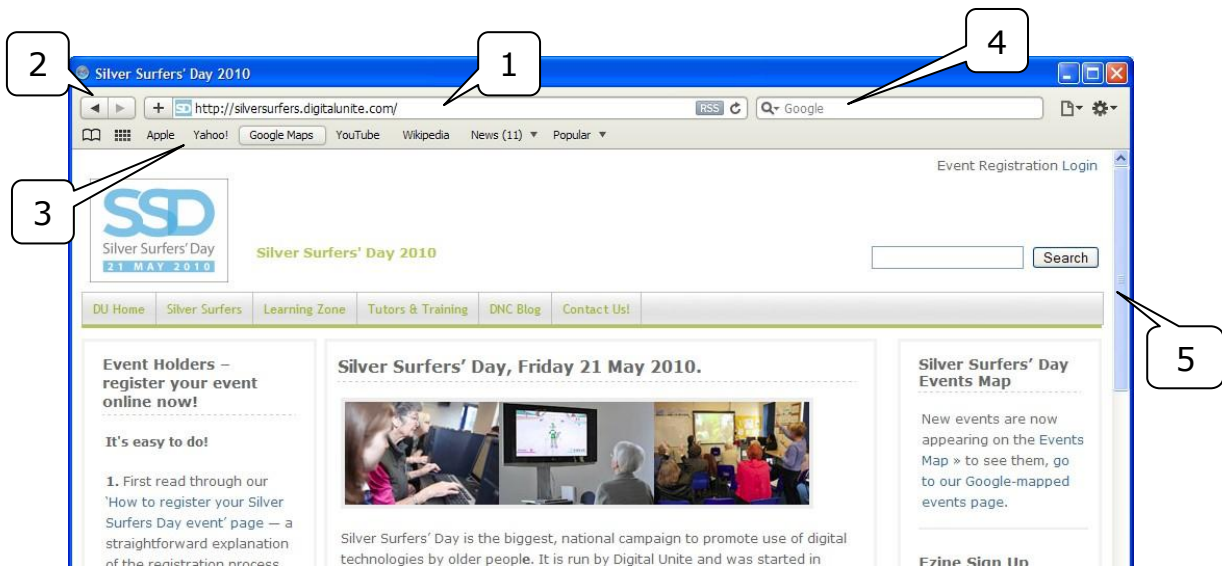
2

1

4

Silver Surfers' Day 2010

http://silversurfers.digitalunite.com/

RSS

Google

Apple Yahoo! Google Maps YouTube Wikipedia News (11) ▼ Popular ▼

3

Event Registration Login

SSD
Silver Surfers' Day
21 MAY 2010

Silver Surfers' Day 2010

Search

5

DU Home | Silver Surfers | Learning Zone | Tutors & Training | DNC Blog | Contact Us!

Event Holders – register your event online now!

It's easy to do!

1. First read through our 'How to register your Silver Surfers Day event' page — a straightforward explanation of the registration process

Silver Surfers' Day, Friday 21 May 2010.

Silver Surfers' Day is the biggest, national campaign to promote use of digital technologies by older people. It is run by Digital Unite and was started in

Silver Surfers' Day Events Map

New events are now appearing on the Events Map » to see them, go to our Google-mapped events page.

Ezine Sign Up